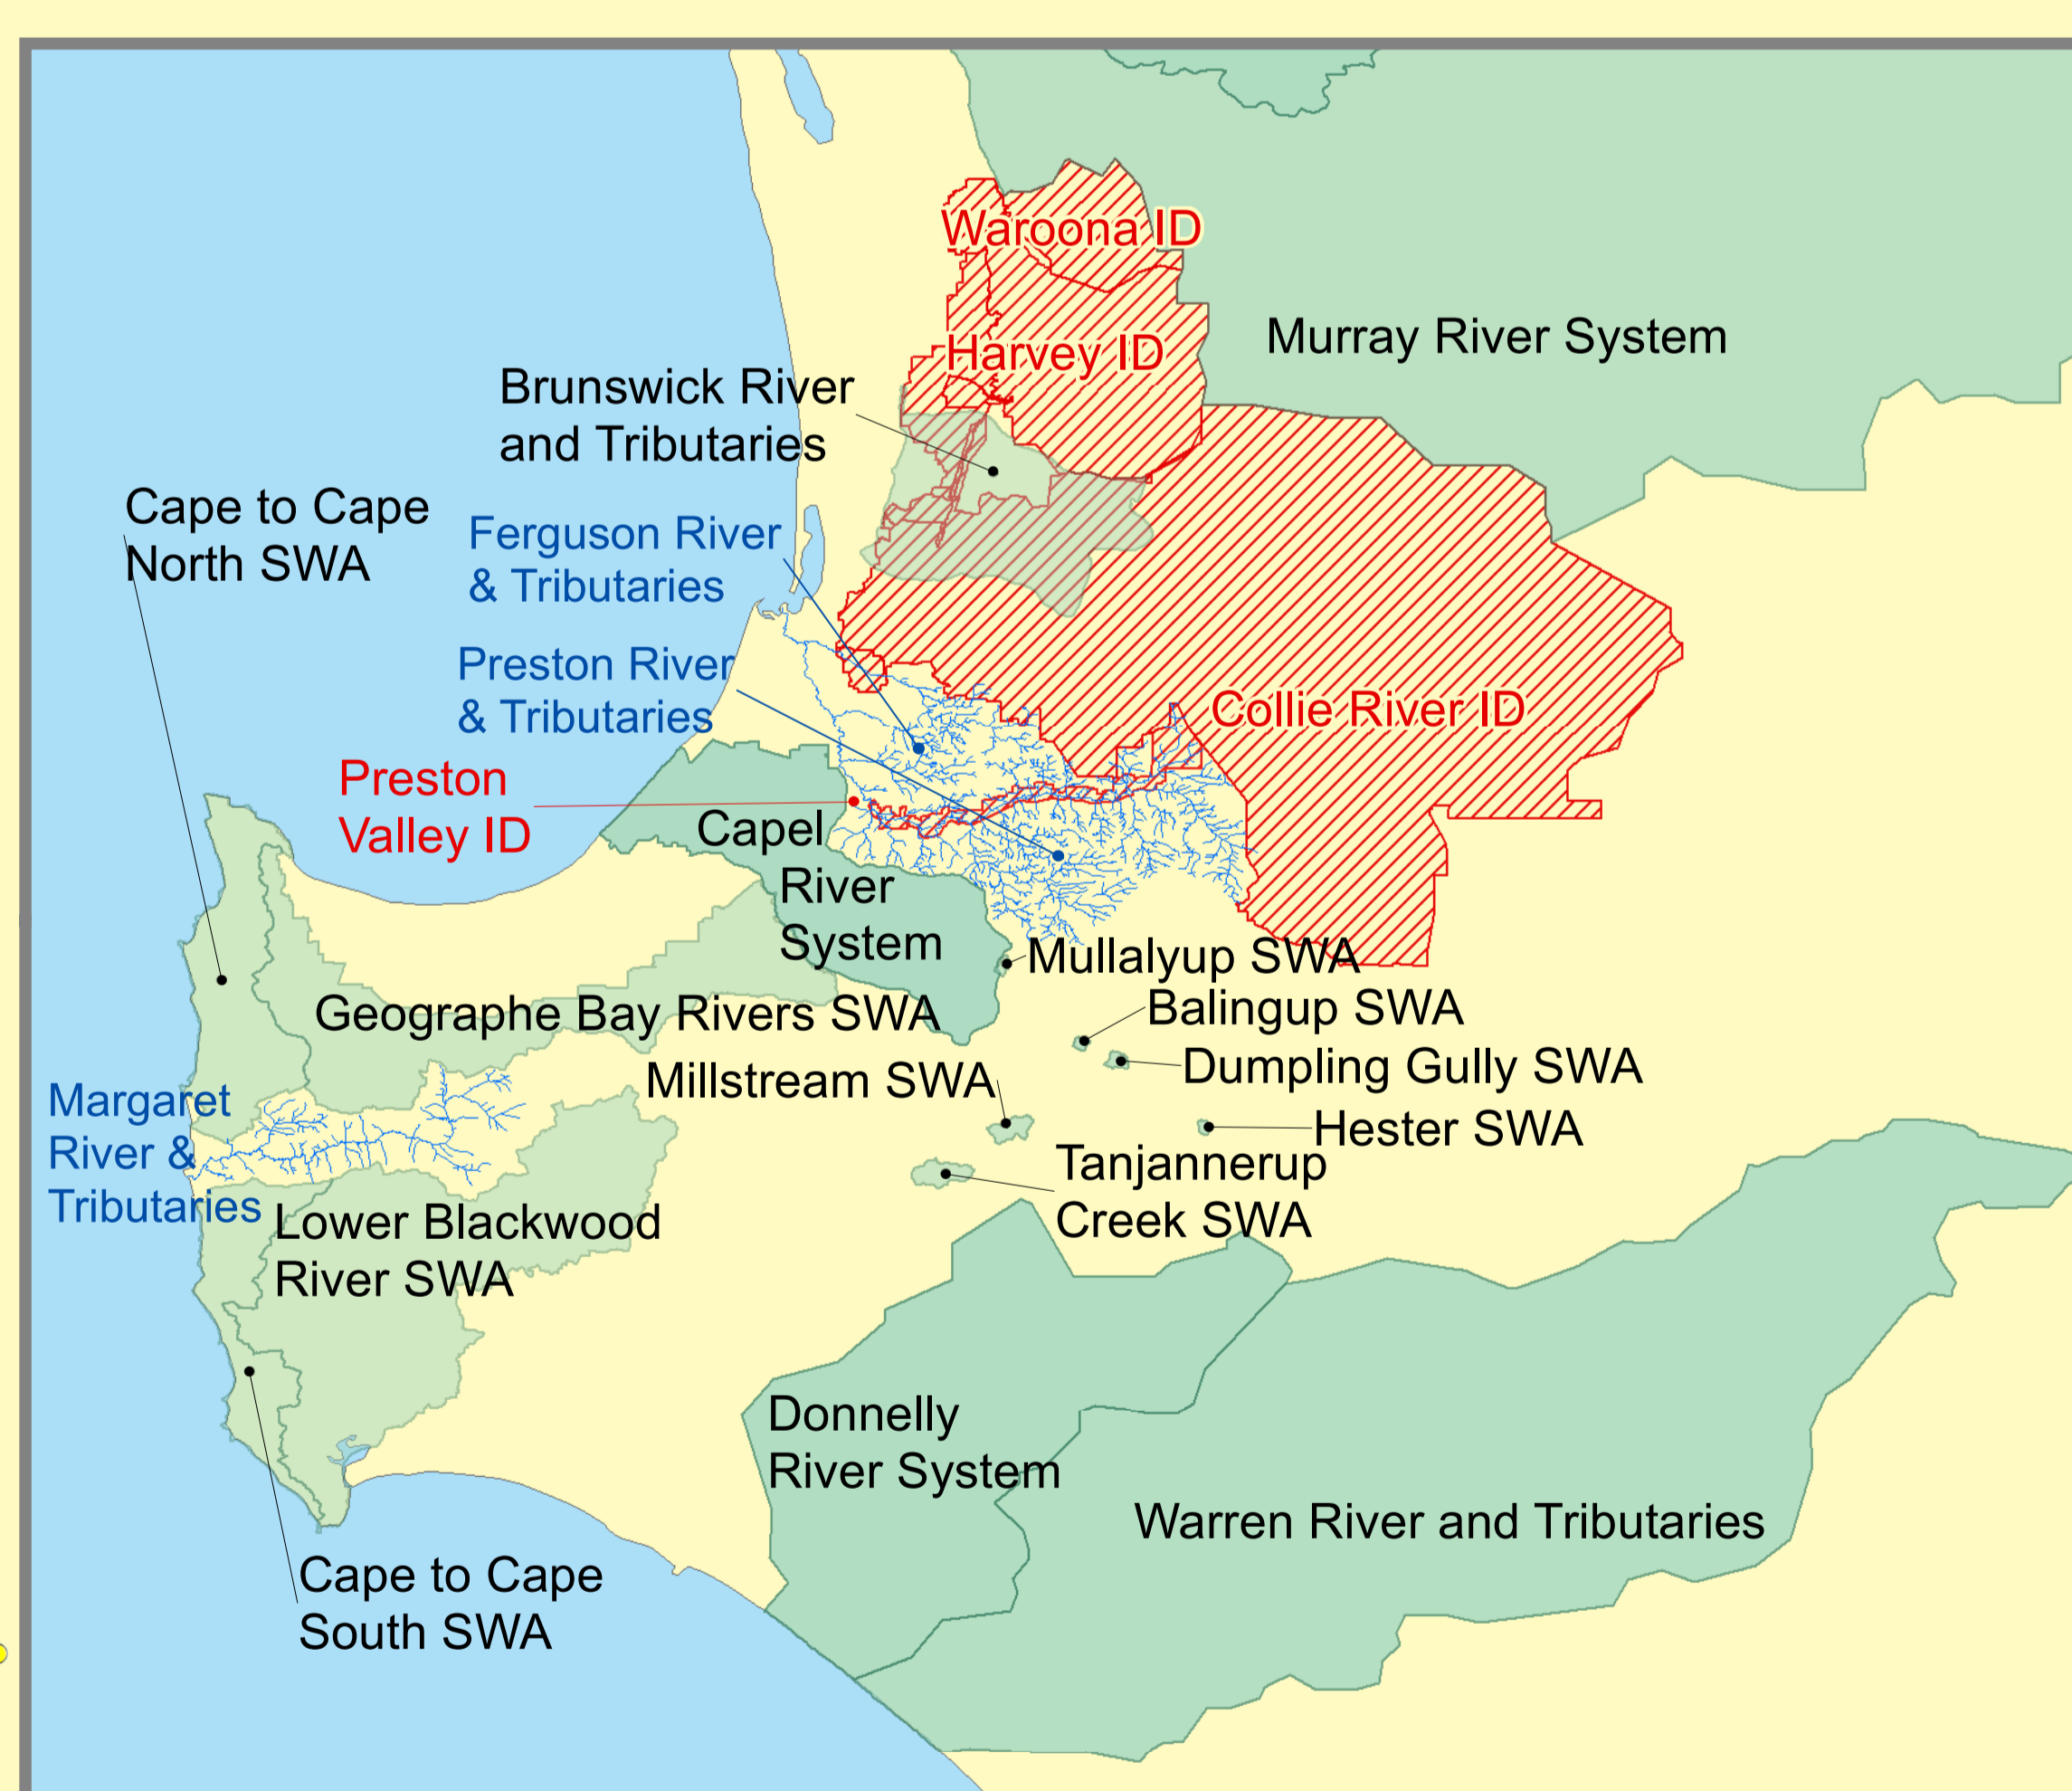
Waroona ID

Harvey ID

Murray River System

Brunswick River and Tributaries

Cape to Cape North SWA

Ferguson River & Tributaries

Preston River & Tributaries

Collie River ID

Preston Valley ID

Capel River System

Mullalyup SWA

Geographe Bay Rivers SWA

Balingup SWA

Dumpling Gully SWA

Millstream SWA

Hester SWA

Margaret River & Tributaries

Tanjannerup Creek SWA

Lower Blackwood River SWA

Donnelly River System

Warren River and Tributaries

Cape to Cape South SWA